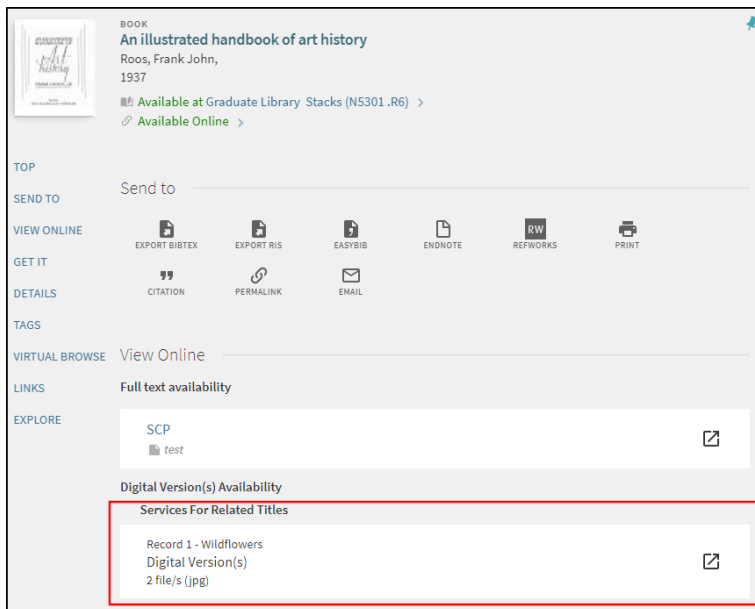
BOOK
An illustrated handbook of art history
Roos, Frank John,
1937
Available at Graduate Library Stacks (N5301 .R6) >
Available Online >

TOP
SEND TO
VIEW ONLINE
GET IT
DETAILS
TAGS
VIRTUAL BROWSE
LINKS
EXPLORE

Send to

EXPORT BIBTEX
EXPORT RIS
EASYBIB
ENDNOTE
RW
REFWORKS
PRINT
CITATION
PERMALINK
EMAIL

View Online

Full text availability

SCP
test

Digital Version(s) Availability

Services For Related Titles

Record 1 - Wildflowers
Digital Version(s)
2 file/s (jpg)